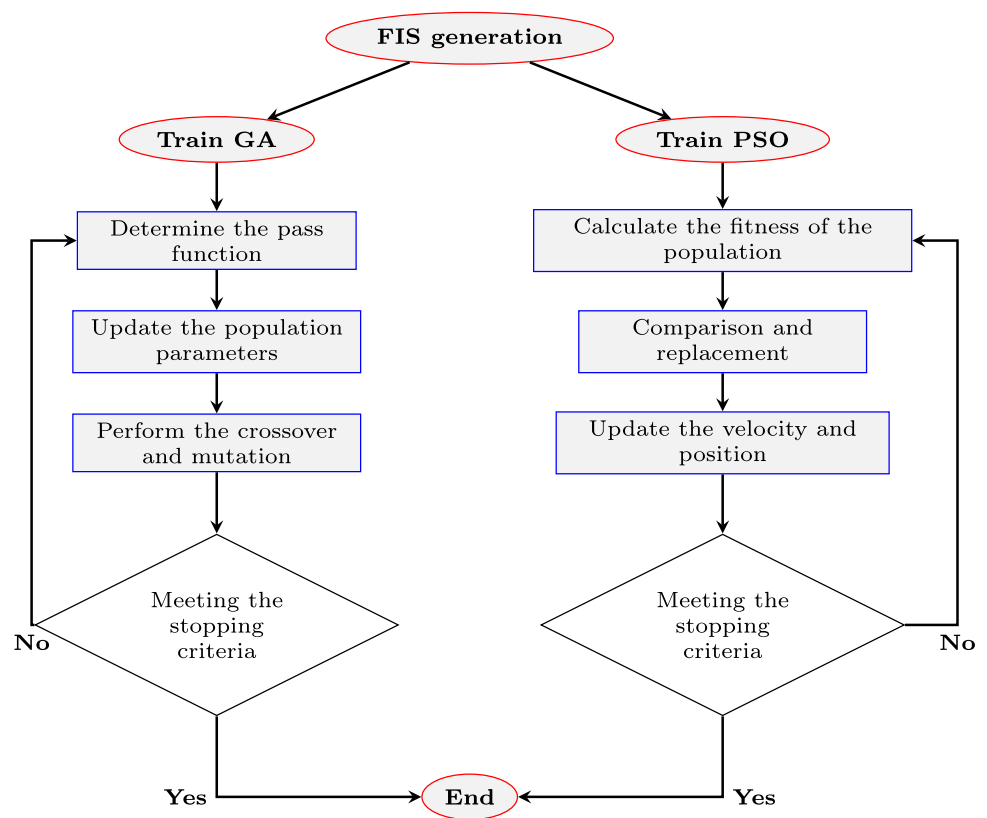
FIS generation

Train GA

Train PSO

Determine the pass function

Update the population parameters

Perform the crossover and mutation

Meeting the stopping criteria

No

Yes

Calculate the fitness of the population

Comparison and replacement

Update the velocity and position

Meeting the stopping criteria

No

Yes

End